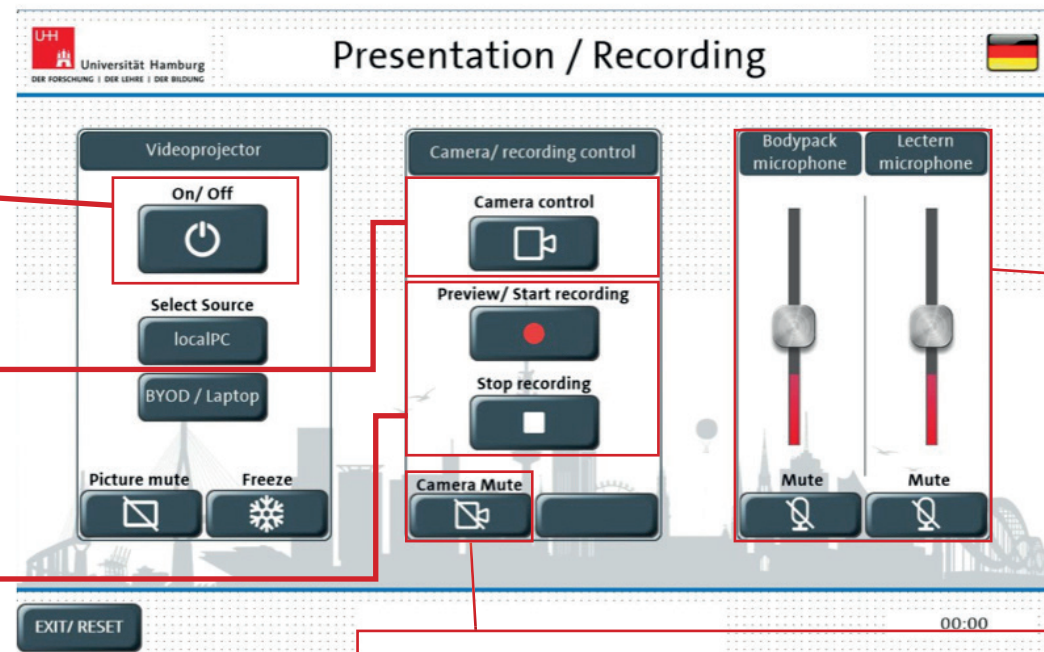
UHH Universität Hamburg
DER FORSCHUNG | DER LEHRE | DER BILDUNG

Presentation / Recording

Videoprojector

On/ Off

Select Source

localPC

BYOD / Laptop

Picture mute

Freeze

Camera/ recording control

Camera control

Preview/ Start recording

Stop recording

Camera Mute

Bodypack microphone

Lectern microphone

Mute

Mute

EXIT/ RESET

00:00